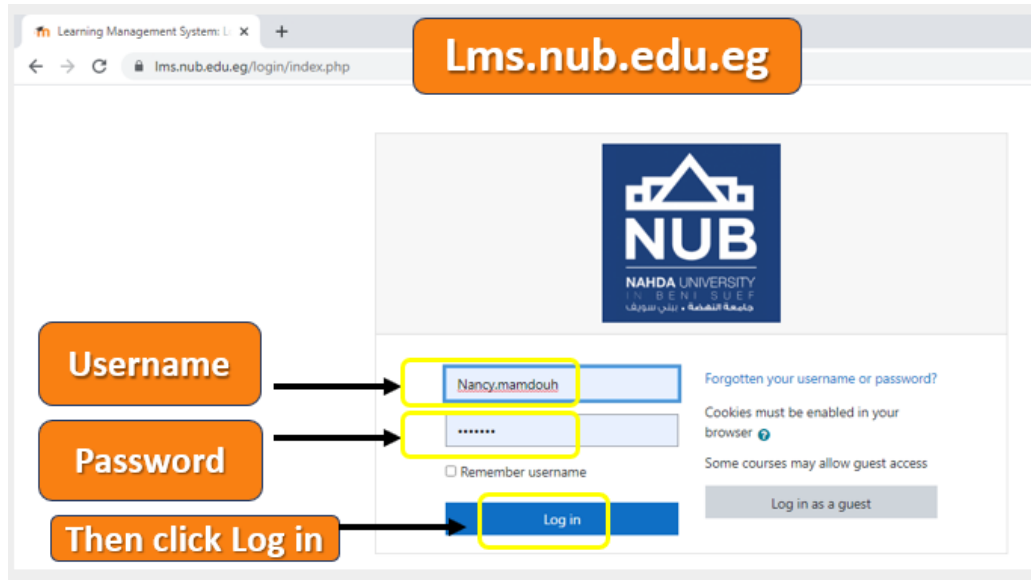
Learning Management System: L
lms.nub.edu.eg/login/index.php

Lms.nub.edu.eg

NUB
NAHDA UNIVERSITY IN BENI SUEF
جامعة النهضة • بني سويف

Username
Nancy.mamdouh

Password
•••••••

Remember username

Then click Log in
Log in

Forgotten your username or password?

Cookies must be enabled in your browser

Some courses may allow guest access

Log in as a guest